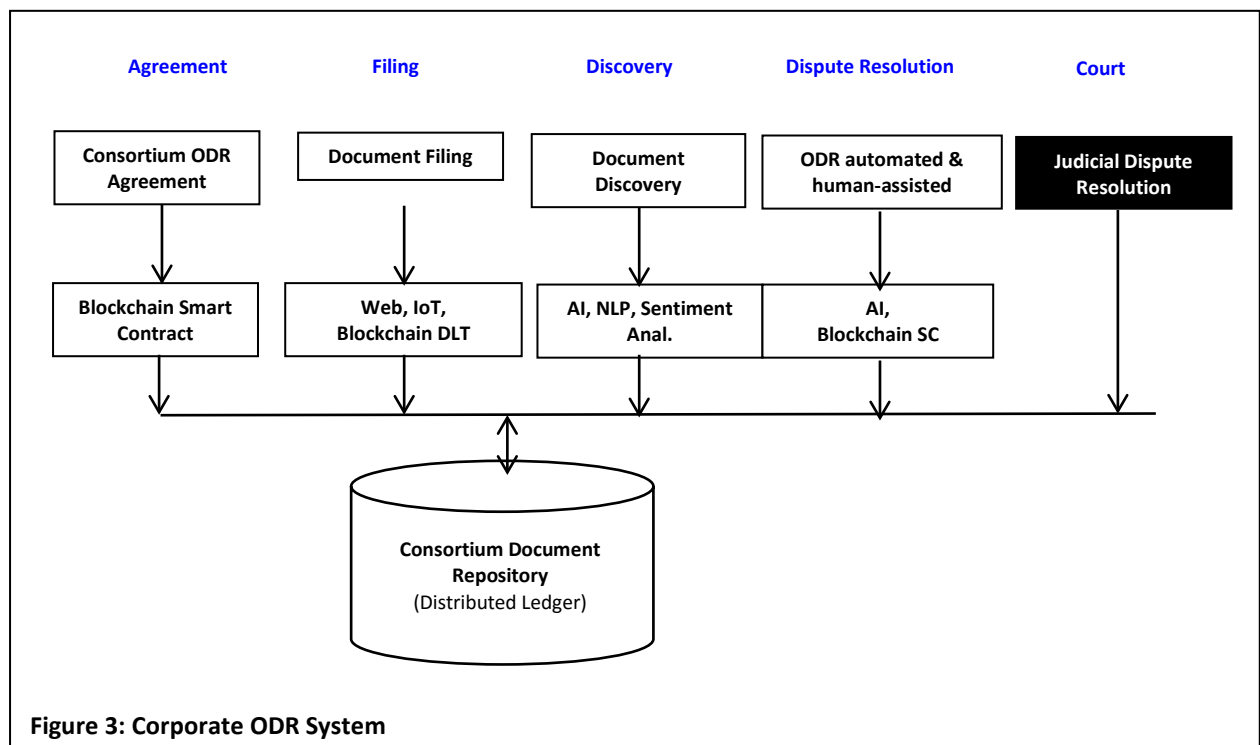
Agreement

Consortium ODR Agreement

Blockchain Smart Contract

Filing

Document Filing

Web, IoT, Blockchain DLT

Discovery

Document Discovery

AI, NLP, Sentiment Anal.

Dispute Resolution

ODR automated & human-assisted

AI, Blockchain SC

Court

Judicial Dispute Resolution

Consortium Document Repository (Distributed Ledger)

Figure 3: Corporate ODR System